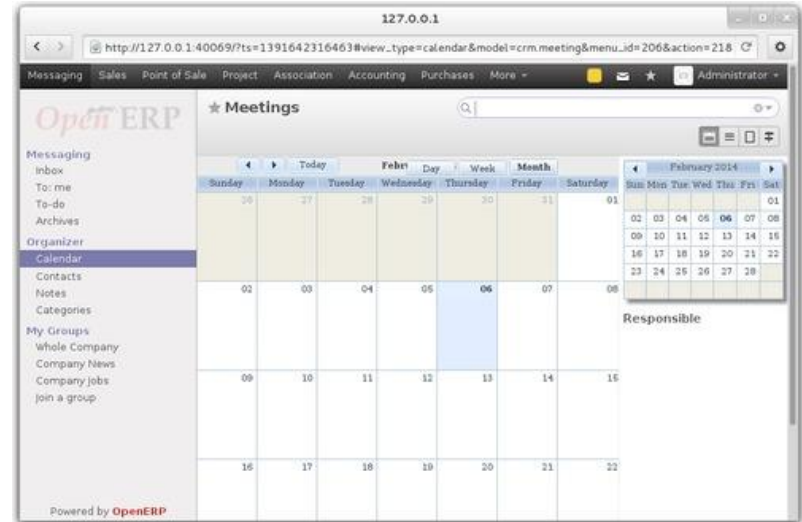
127.0.0.1

http://127.0.0.1:40069/?ts=1391642316463#view_type=calendar&model=crm.meeting&menu_id=206&action=218

Messaging Sales Point of Sale Project Association Accounting Purchases More

Administrator

OpenERP

Messaging
Inbox
To: me
To-do
Archives

Organizer
Calendar
Contacts
Notes
Categories

My Groups
Whole Company
Company News
Company Jobs
Join a group

Powered by OpenERP

★ Meetings

Today Febr Day Week Month

| Sunday | Monday | Tuesday | Wednesday | Thursday | Friday | Saturday |
|---|---|---|---|---|---|---|
| 26 | 27 | 28 | 29 | 30 | 31 | 01 |
| 02 | 03 | 04 | 05 | 06 | 07 | 08 |
| 09 | 10 | 11 | 12 | 13 | 14 | 15 |
| 16 | 17 | 18 | 19 | 20 | 21 | 22 |

February 2014

| Sun | Mon | Tue | Wed | Thu | Fri | Sat |
|---|---|---|---|---|---|---|
| | | | | | | 01 |
| 02 | 03 | 04 | 05 | 06 | 07 | 08 |
| 09 | 10 | 11 | 12 | 13 | 14 | 15 |
| 16 | 17 | 18 | 19 | 20 | 21 | 22 |
| 23 | 24 | 25 | 26 | 27 | 28 | |

Responsible